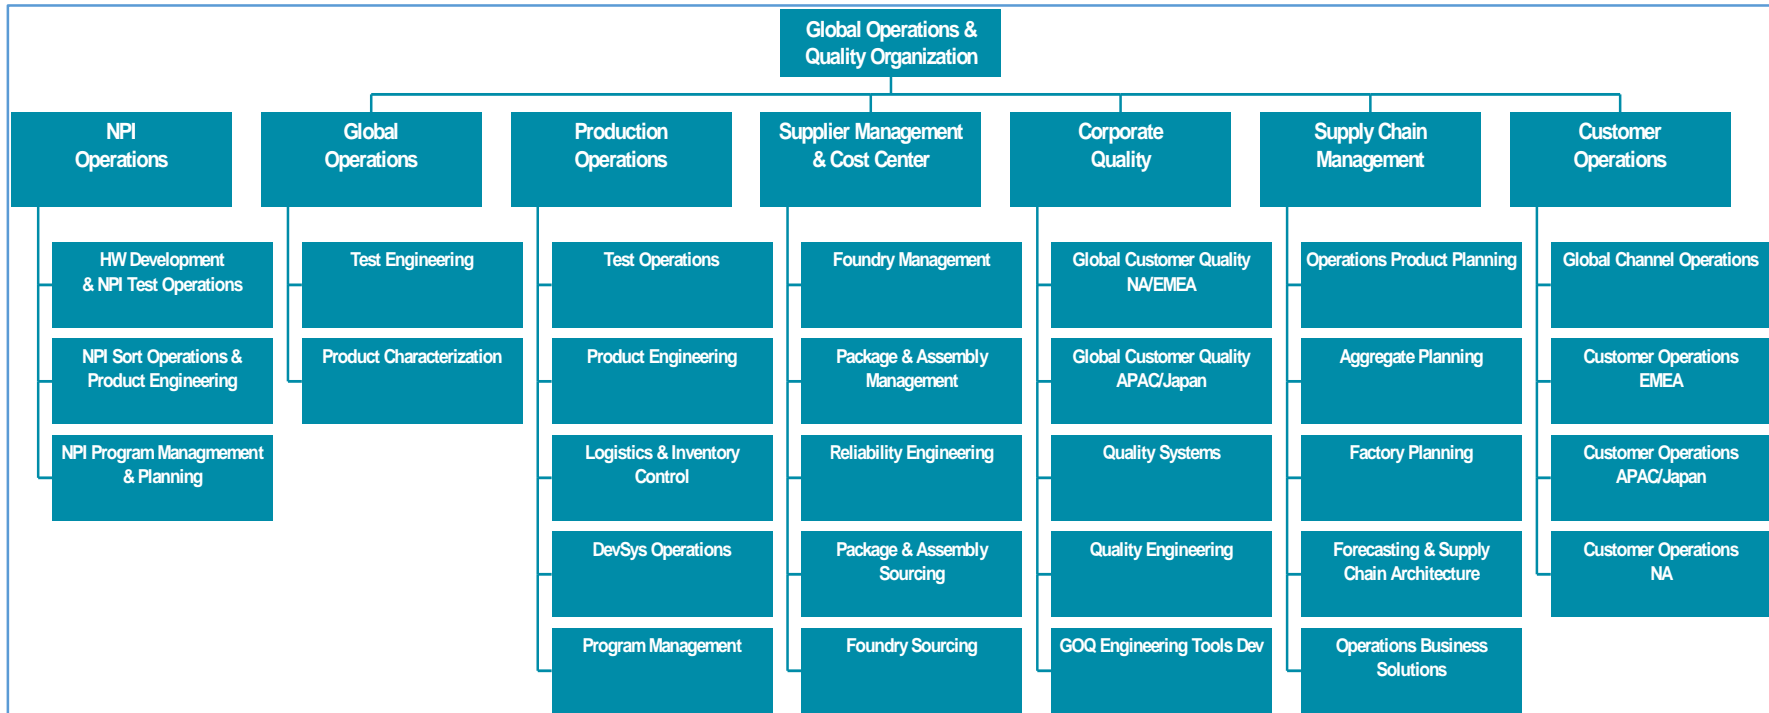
Global Operations & Quality Organization

NPI Operations

HW Development & NPI Test Operations

NPI Sort Operations & Product Engineering

NPI Program Managmement & Planning

Global Operations

Test Engineering

Product Characterization

Production Operations

Test Operations

Product Engineering

Logistics & Inventory Control

DevSys Operations

Program Management

Supplier Management & Cost Center

Foundry Management

Package & Assembly Management

Reliability Engineering

Package & Assembly Sourcing

Foundry Sourcing

Corporate Quality

Global Customer Quality NA/EMEA

Global Customer Quality APAC/Japan

Quality Systems

Quality Engineering

GOQ Engineering Tools Dev

Supply Chain Management

Operations Product Planning

Aggregate Planning

Factory Planning

Forecasting & Supply Chain Architecture

Operations Business Solutions

Customer Operations

Global Channel Operations

Customer Operations EMEA

Customer Operations APAC/Japan

Customer Operations NA